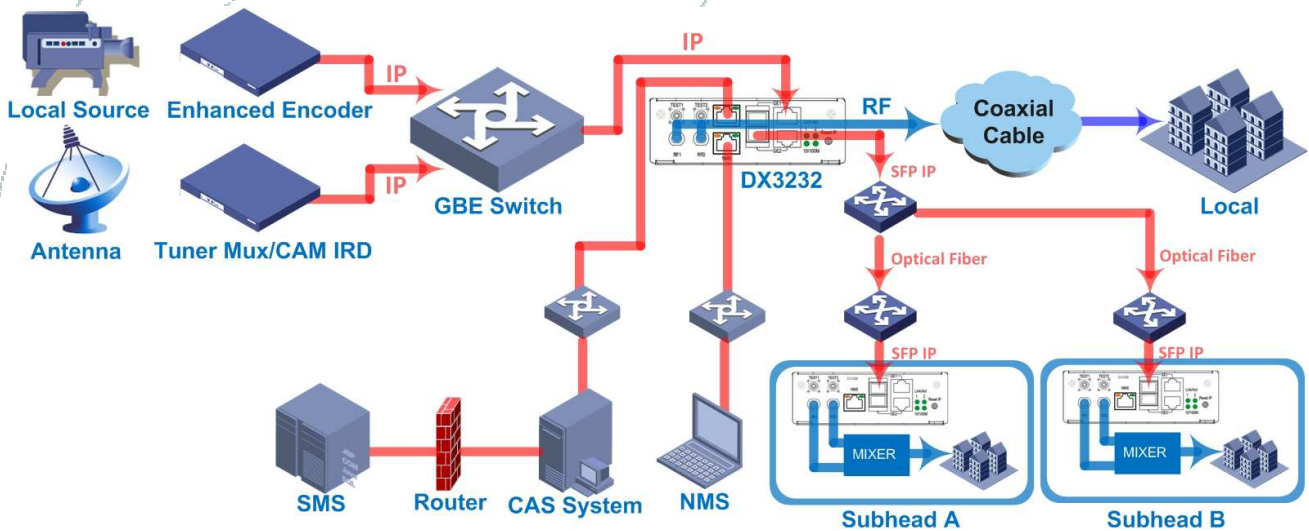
Local Source
Enhanced Encoder
IP
IP
IP
GBE Switch
Antenna
Tuner Mux/CAM IRD
TEST1
TEST2
RF1
RF2
DX3232
RF
Coaxial Cable
Local
SFP IP
Optical Fiber
Optical Fiber
SFP IP
SFP IP
MIXER
MIXER
SMS
Router
CAS System
NMS
Subhead A
Subhead B